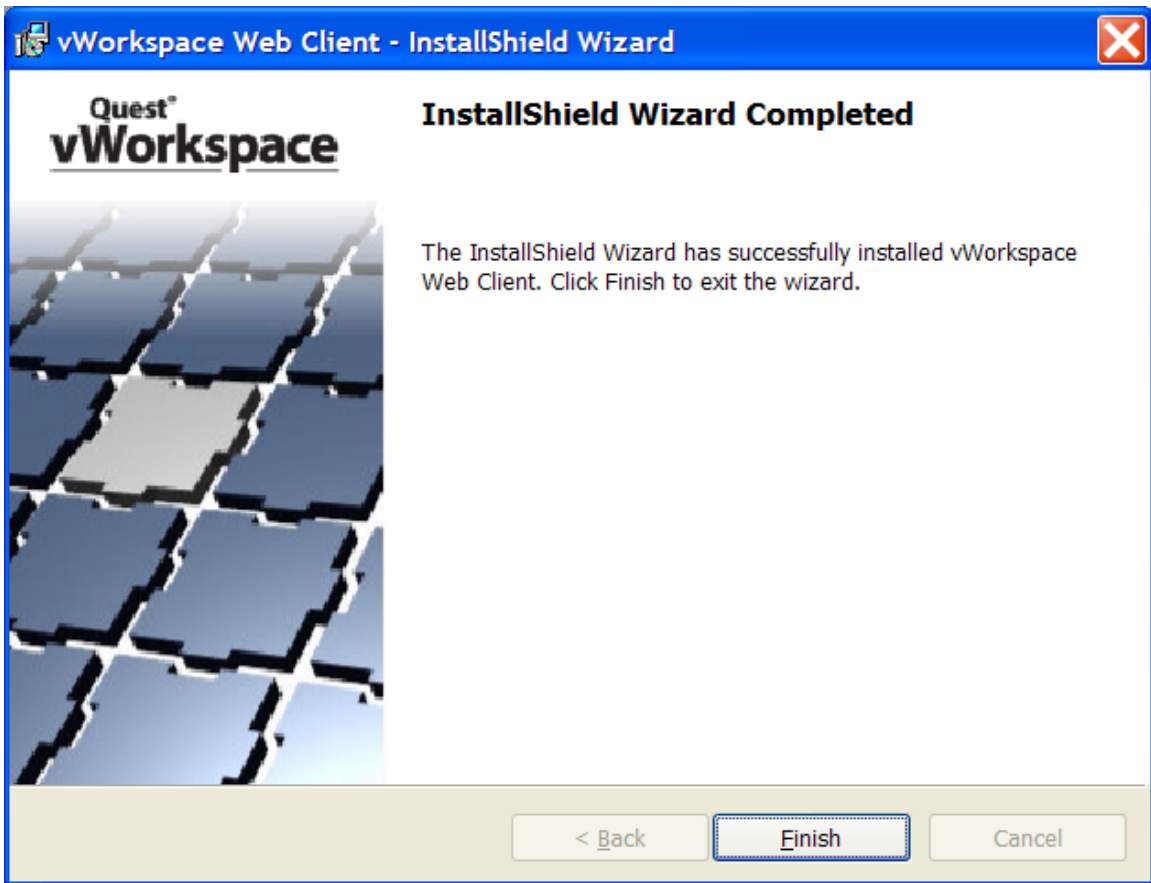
vWorkspace Web Client - InstallShield Wizard

Quest®
vWorkspace

InstallShield Wizard Completed

The InstallShield Wizard has successfully installed vWorkspace Web Client. Click Finish to exit the wizard.

< Back
Finish
Cancel